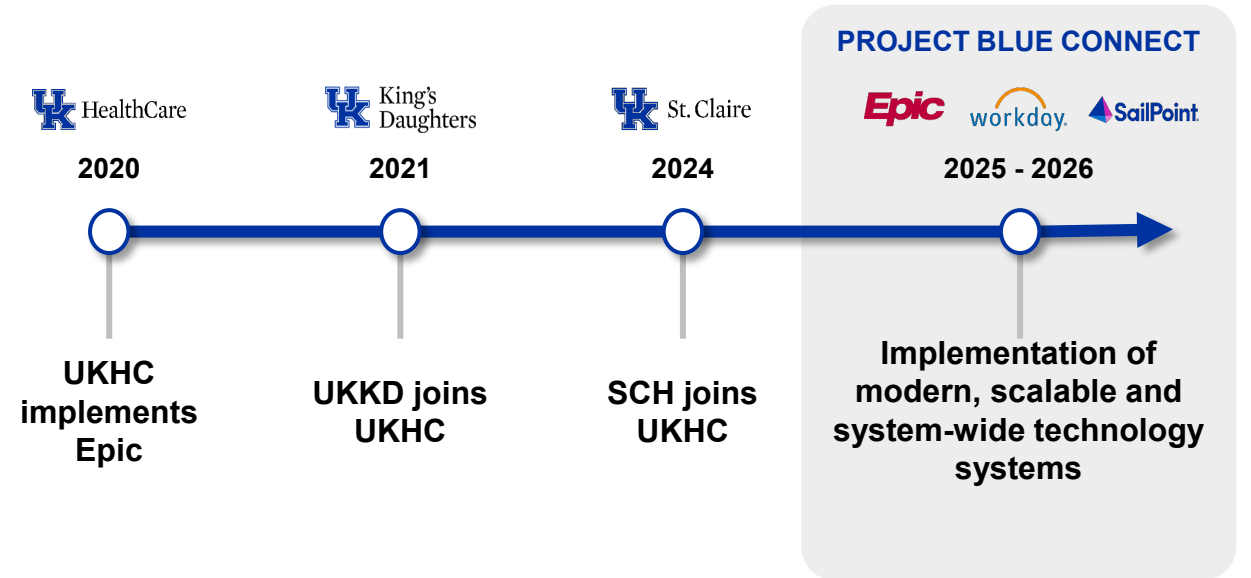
PROJECT BLUE CONNECT

UK HealthCare

2020

UKHC implements Epic

UK King's Daughters

2021

UKKD joins UKHC

UK St. Claire

2024

SCH joins UKHC

Epic workday. SailPoint

2025 - 2026

Implementation of modern, scalable and system-wide technology systems